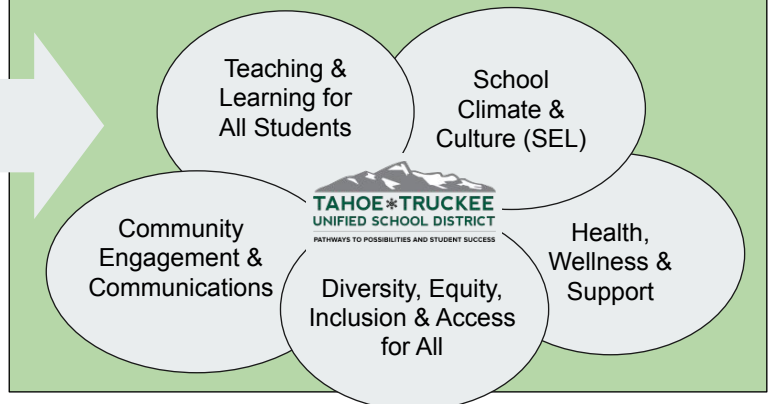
Teaching & Learning for All Students

School Climate & Culture (SEL)

TAHOE✻TRUCKEE
UNIFIED SCHOOL DISTRICT
PATHWAYS TO POSSIBILITIES AND STUDENT SUCCESS

Community Engagement & Communications

Health, Wellness & Support

Diversity, Equity, Inclusion & Access for All